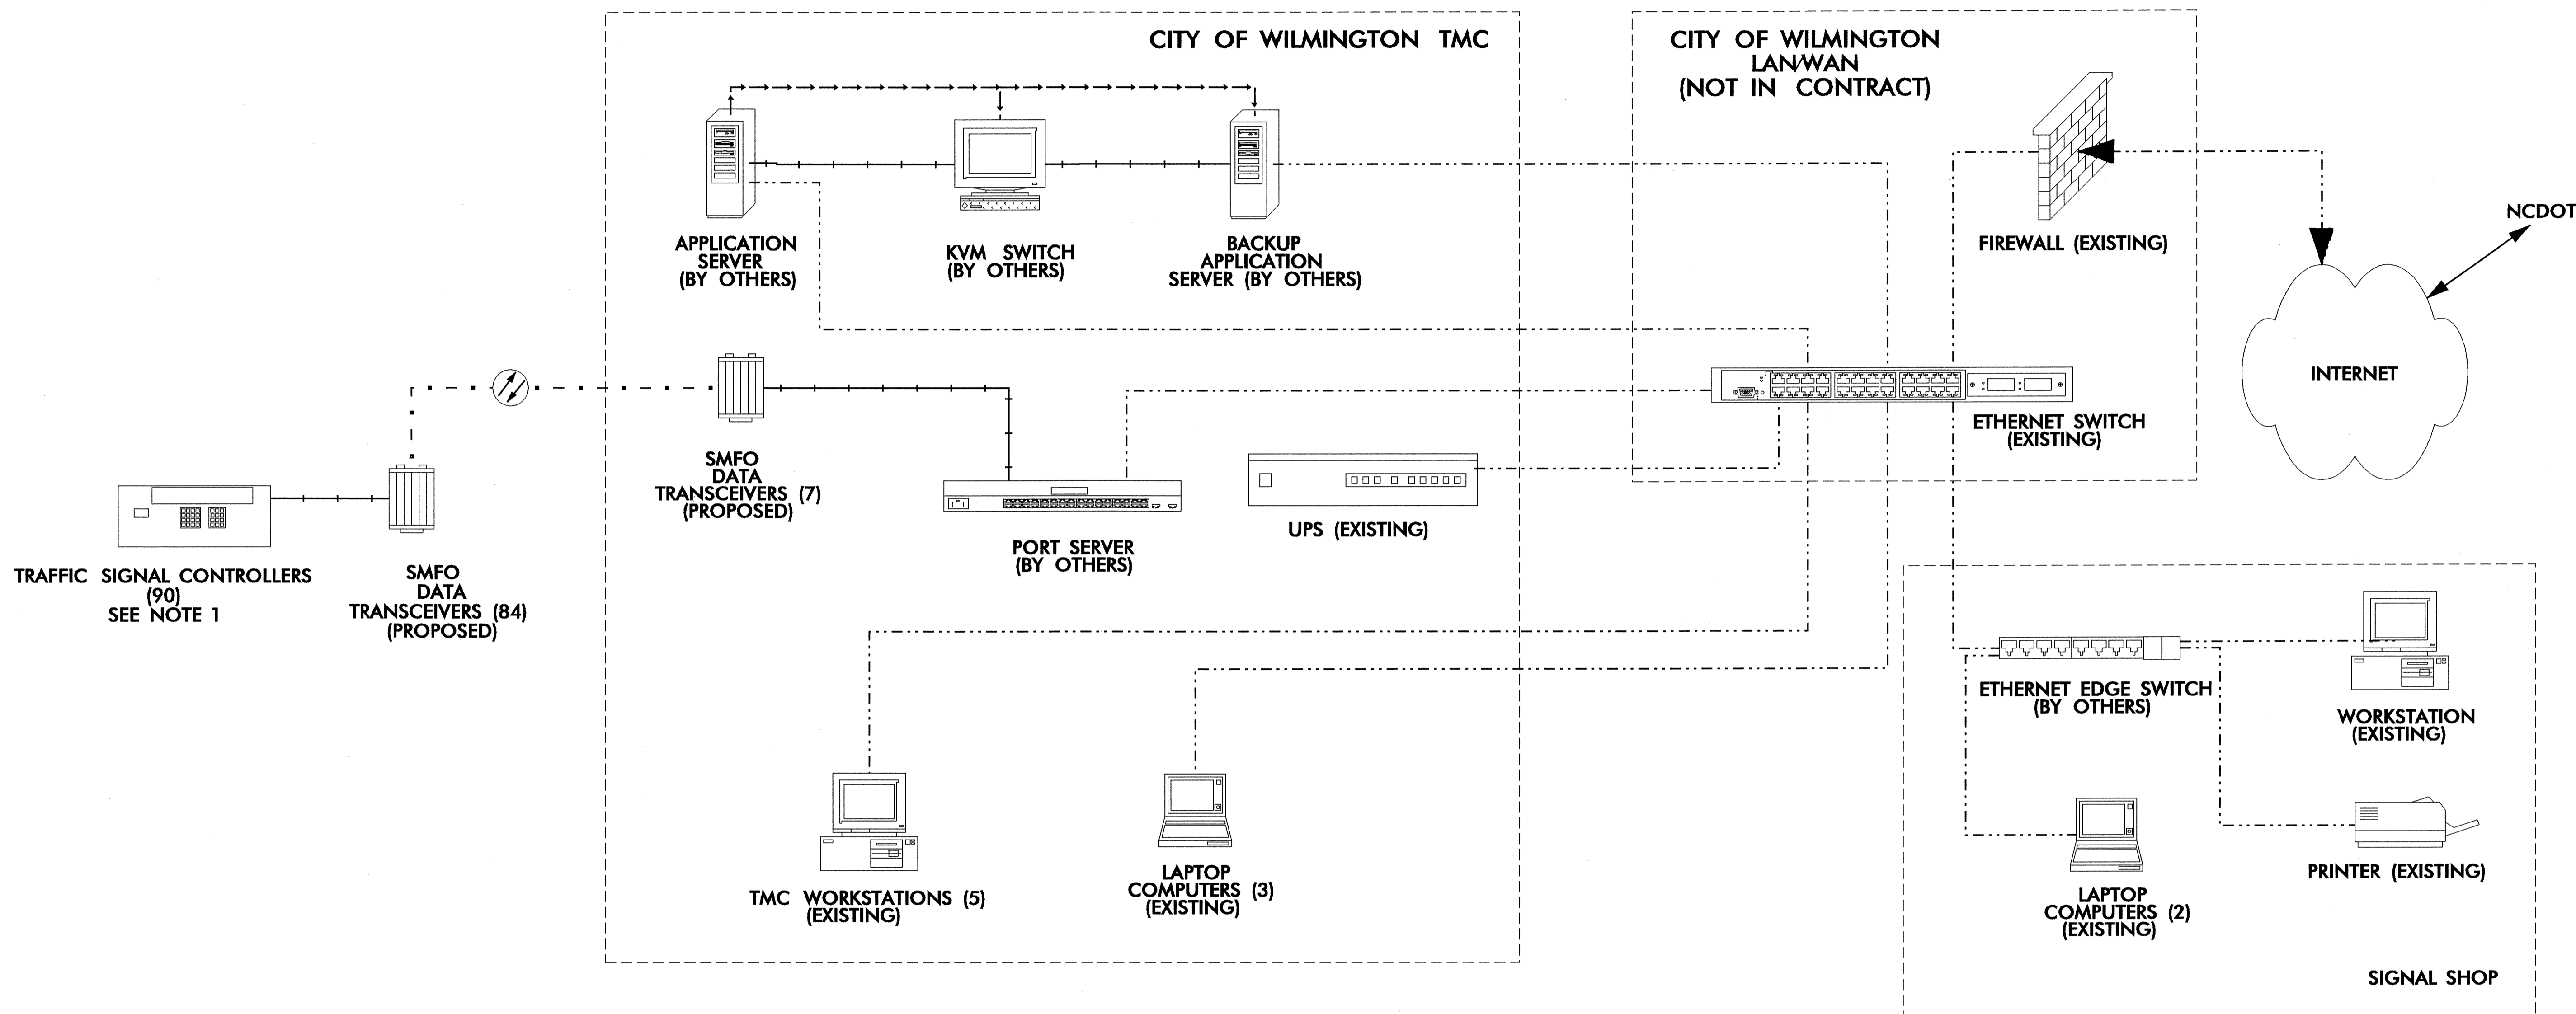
CITY OF WILMINGTON TMC

CITY OF WILMINGTON LAN/WAN (NOT IN CONTRACT)

APPLICATION SERVER (BY OTHERS)

KVM SWITCH (BY OTHERS)

BACKUP APPLICATION SERVER (BY OTHERS)

FIREWALL (EXISTING)

NCDOT

INTERNET

ETHERNET SWITCH (EXISTING)

SMFO DATA TRANSCEIVERS (7) (PROPOSED)

PORT SERVER (BY OTHERS)

UPS (EXISTING)

TRAFFIC SIGNAL CONTROLLERS (90) SEE NOTE 1

SMFO DATA TRANSCEIVERS (84) (PROPOSED)

ETHERNET EDGE SWITCH (BY OTHERS)

WORKSTATION (EXISTING)

TMC WORKSTATIONS (5) (EXISTING)

LAPTOP COMPUTERS (3) (EXISTING)

PRINTER (EXISTING)

LAPTOP COMPUTERS (2) (EXISTING)

SIGNAL SHOP